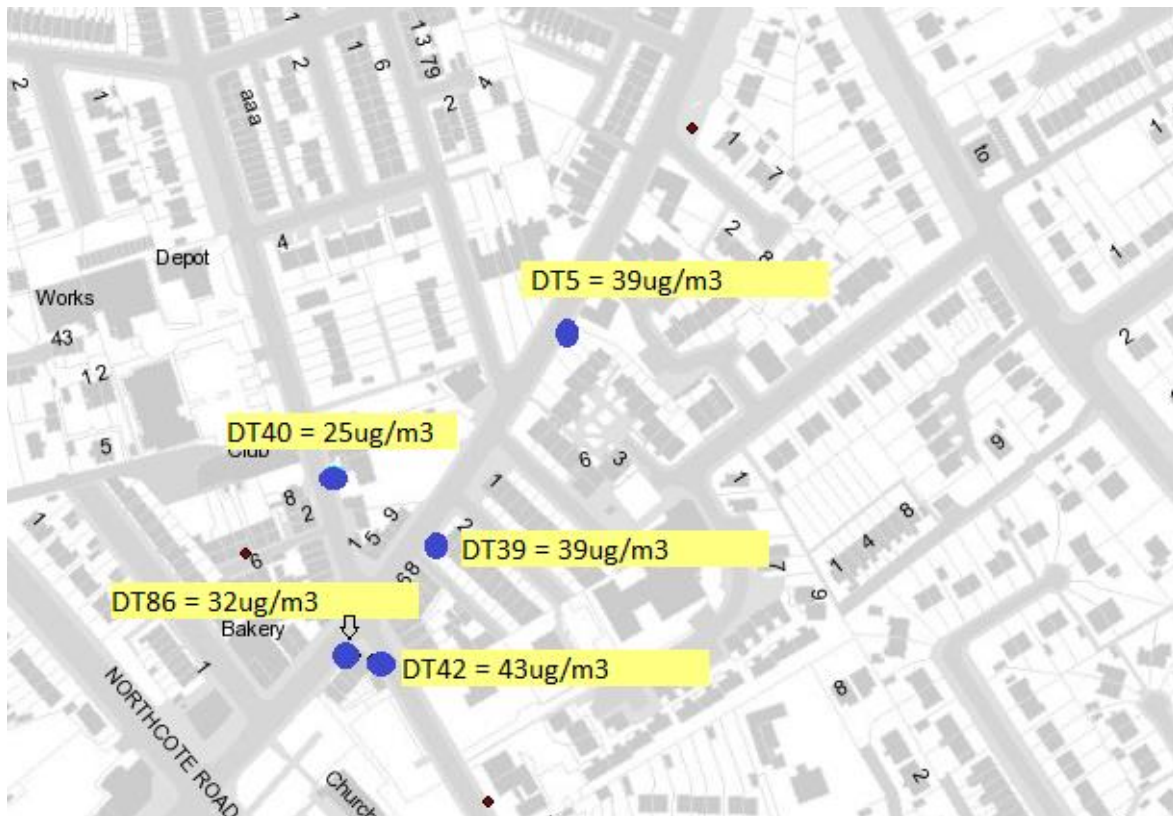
DT5 = 39ug/m3

DT40 = 25ug/m3

DT39 = 39ug/m3

DT86 = 32ug/m3

DT42 = 43ug/m3

Depot

Works

43

12

5

Club

82

159

2

1

58

6

Bakery

1

NORTHCOTE ROAD

Church

6 3

1

1

7

9

1 4 8

9

8

2

1

7

2

8

10

1

2

4

1

2

2

1 6

1 3 79

2

4

aaa

1

2